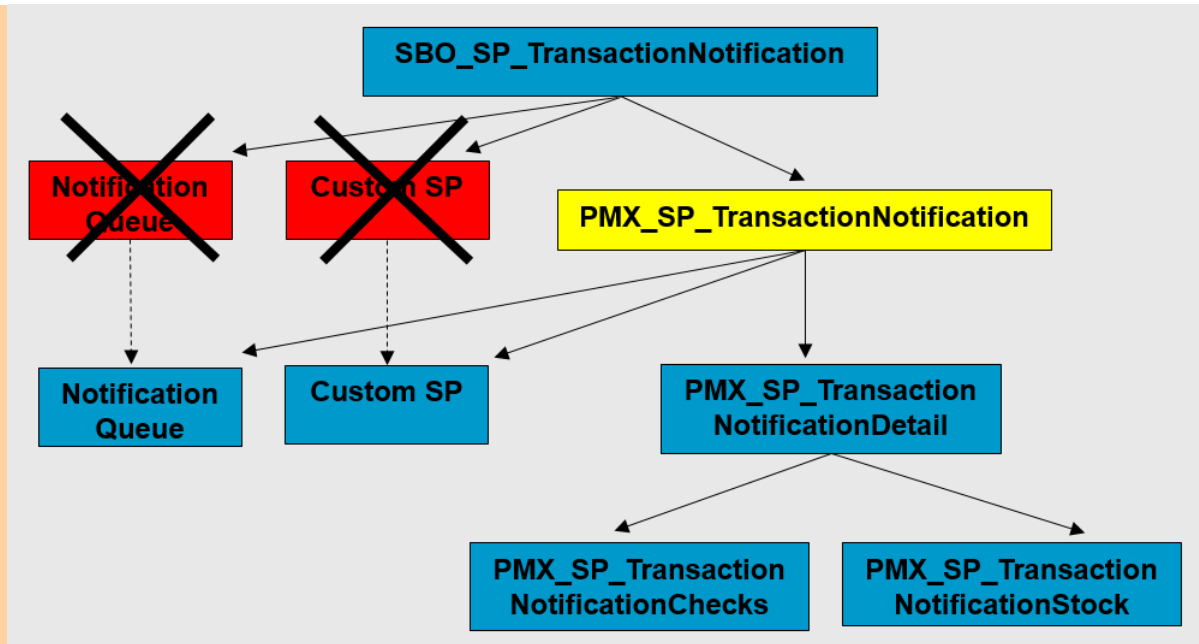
SBO_SP_TransactionNotification

Notification Queue

Custom SP

PMX_SP_TransactionNotification

Notification Queue

Custom SP

PMX_SP_Transaction NotificationDetail

PMX_SP_Transaction NotificationChecks

PMX_SP_Transaction NotificationStock